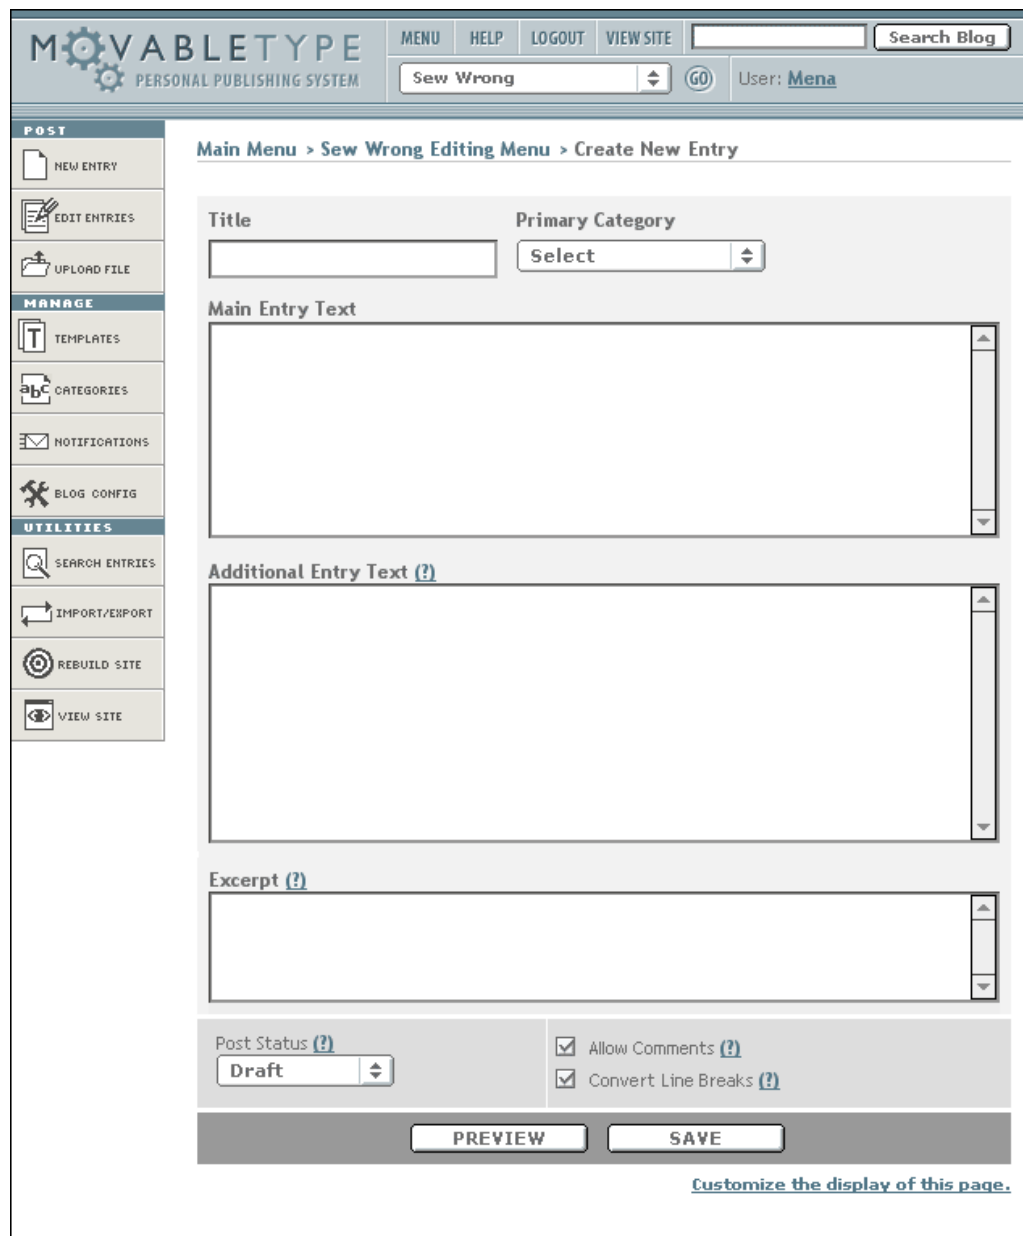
MOVABLETYPE
PERSONAL PUBLISHING SYSTEM

MENU HELP LOGOUT VIEW SITE Search Blog

Sew Wrong GO User: Mena

POST
NEW ENTRY
EDIT ENTRIES
UPLOAD FILE
MANAGE
TEMPLATES
CATEGORIES
NOTIFICATIONS
BLOG CONFIG
UTILITIES
SEARCH ENTRIES
IMPORT/EXPORT
REBUILD SITE
VIEW SITE

Main Menu > Sew Wrong Editing Menu > Create New Entry

Title

Primary Category
Select

Main Entry Text

Additional Entry Text (?)

Excerpt (?)

Post Status (?)
Draft

Allow Comments (?)
Convert Line Breaks (?)

PREVIEW SAVE

Customize the display of this page.